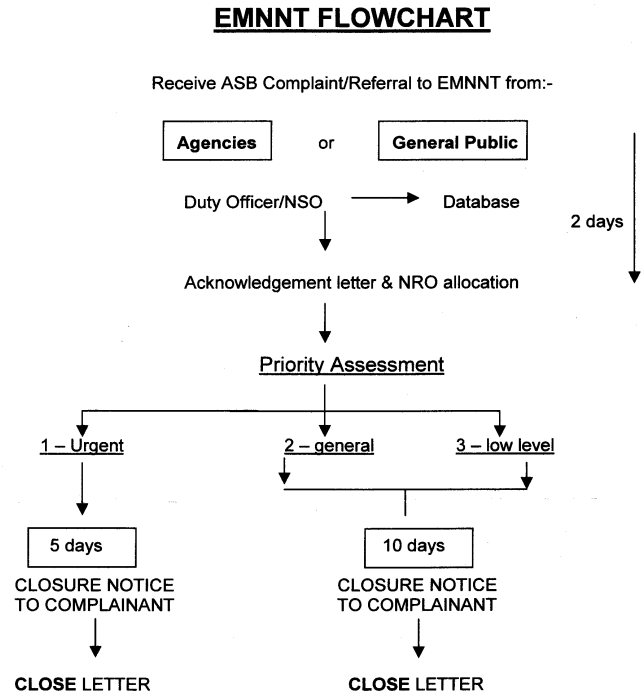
EMNNT FLOWCHART

Receive ASB Complaint/Referral to EMNNT from:-

Agencies or General Public

Duty Officer/NSO → Database

2 days

Acknowledgement letter & NRO allocation

Priority Assessment

1 – Urgent

2 – general

3 – low level

5 days

CLOSURE NOTICE TO COMPLAINANT

CLOSE LETTER

10 days

CLOSURE NOTICE TO COMPLAINANT

CLOSE LETTER